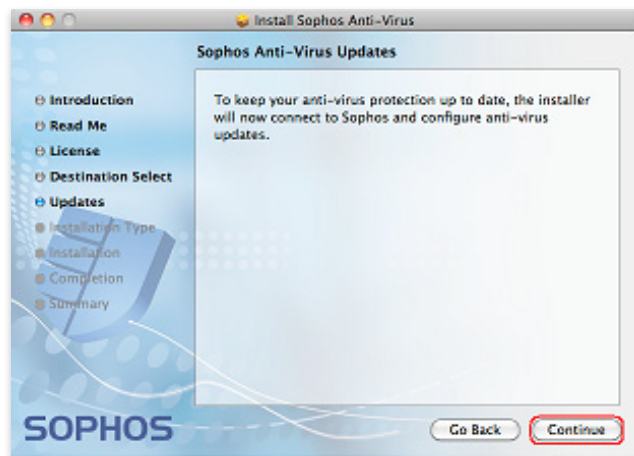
Install Sophos Anti-Virus

Sophos Anti-Virus Updates

Introduction
Read Me
License
Destination Select
Updates
Installation Type
Installation
Completion
Summary

To keep your anti-virus protection up to date, the installer will now connect to Sophos and configure anti-virus updates.

SOPHOS

Go Back
Continue